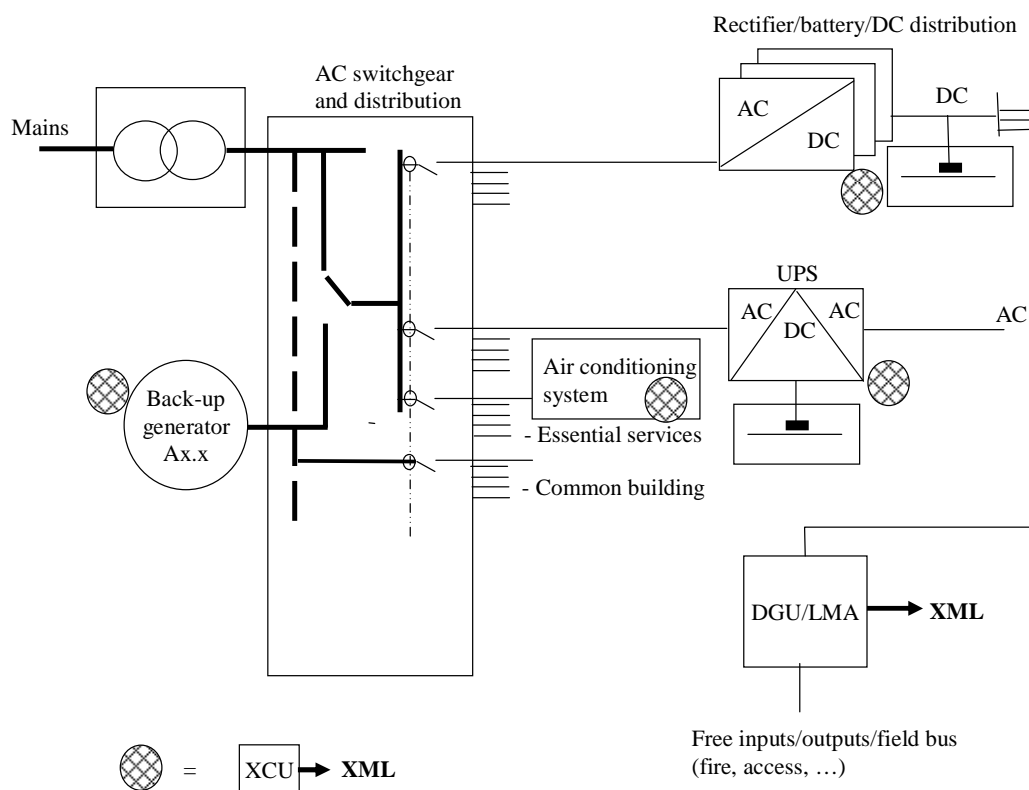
Rectifier/battery/DC distribution

AC switchgear and distribution

Mains

AC

DC

DC

UPS

AC

AC

DC

AC

Air conditioning system

Back-up generator Ax.x

- Essential services

- Common building

DGU/LMA → XML

Free inputs/outputs/field bus (fire, access, …)

= XCU → XML